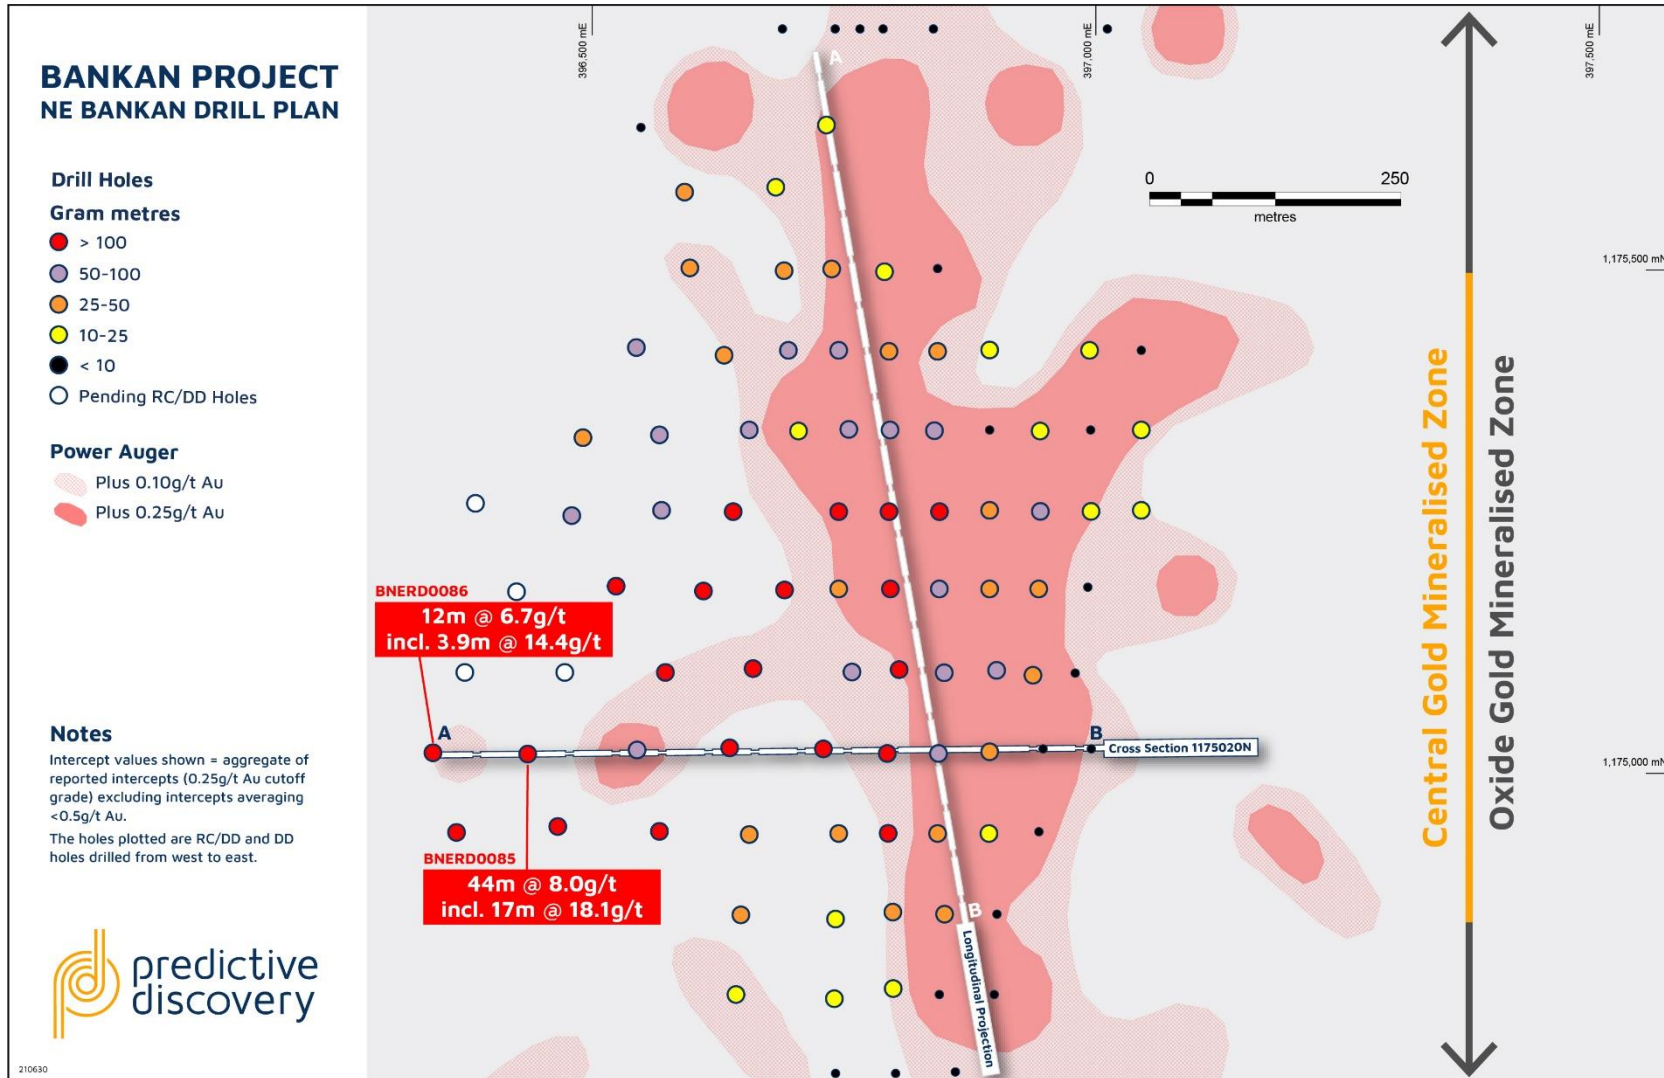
BANKAN PROJECT
NE BANKAN DRILL PLAN

Drill Holes

Gram metres
> 100
50-100
25-50
10-25
< 10
Pending RC/DD Holes

Power Auger
Plus 0.10g/t Au
Plus 0.25g/t Au

Notes
Intercept values shown = aggregate of reported intercepts (0.25g/t Au cutoff grade) excluding intercepts averaging <0.5g/t Au.
The holes plotted are RC/DD and DD holes drilled from west to east.

predictive discovery

210630

396,500 mE
397,000 mE
397,500 mE
1,175,500 mN
1,175,000 mN

0 250
metres

A
B
A
B

BNERD0086
12m @ 6.7g/t
incl. 3.9m @ 14.4g/t

BNERD0085
44m @ 8.0g/t
incl. 17m @ 18.1g/t

Cross Section 1175020N
Longitudinal Projection

Central Gold Mineralised Zone
Oxide Gold Mineralised Zone